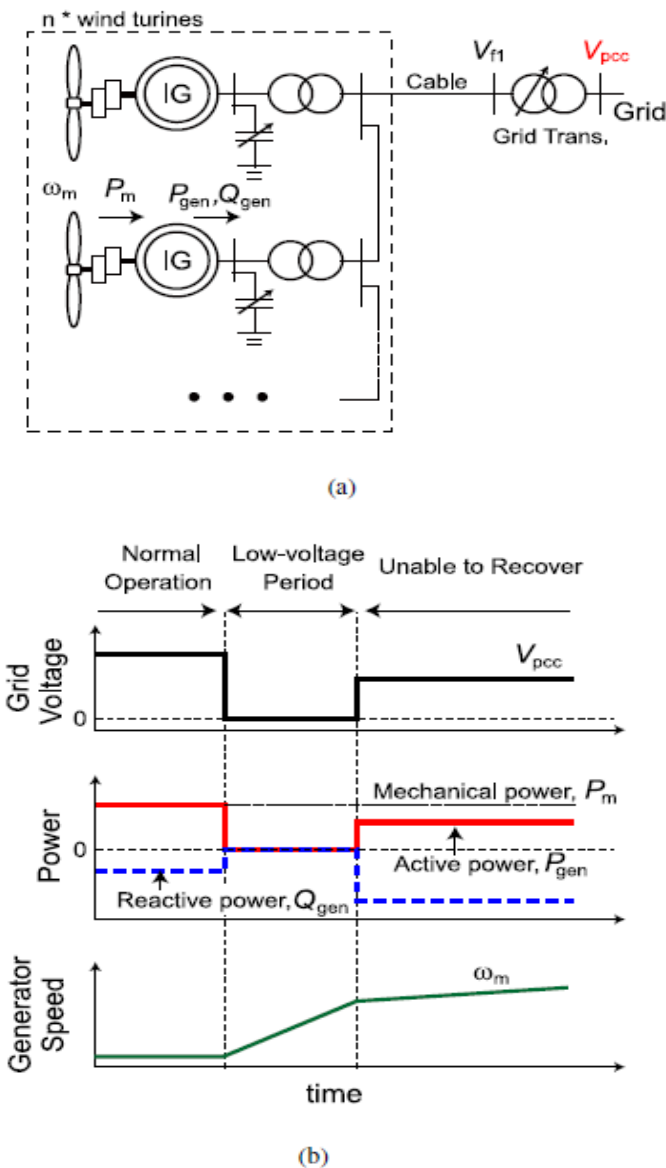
n * wind turines

IG

$\omega_m$ $P_m$ $P_{gen}, Q_{gen}$

IG

Cable

$V_{f1}$

$V_{pcc}$

Grid

Grid Trans,

(a)

Normal Operation

Low-voltage Period

Unable to Recover

Grid Voltage

0

$V_{pcc}$

Power

0

Mechanical power, $P_m$

Active power, $P_{gen}$

Reactive power, $Q_{gen}$

Generator Speed

$\omega_m$

time

(b)